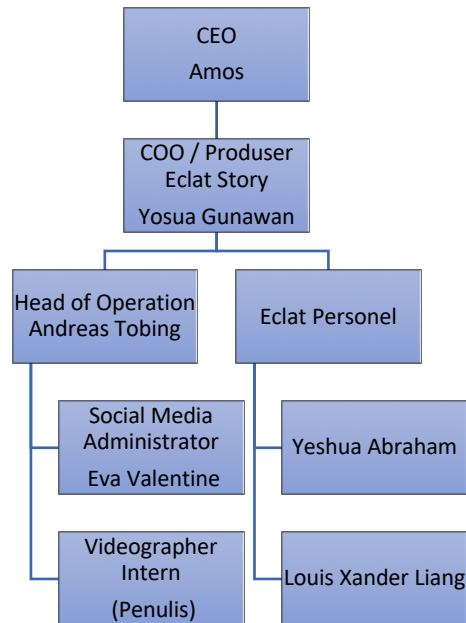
CEO
Amos

COO / Produser
Eclat Story
Yosua Gunawan

Head of Operation
Andreas Tobing

Social Media Administrator
Eva Valentine

Videographer Intern
(Penulis)

Eclat Personel

Yeshua Abraham

Louis Xander Liang